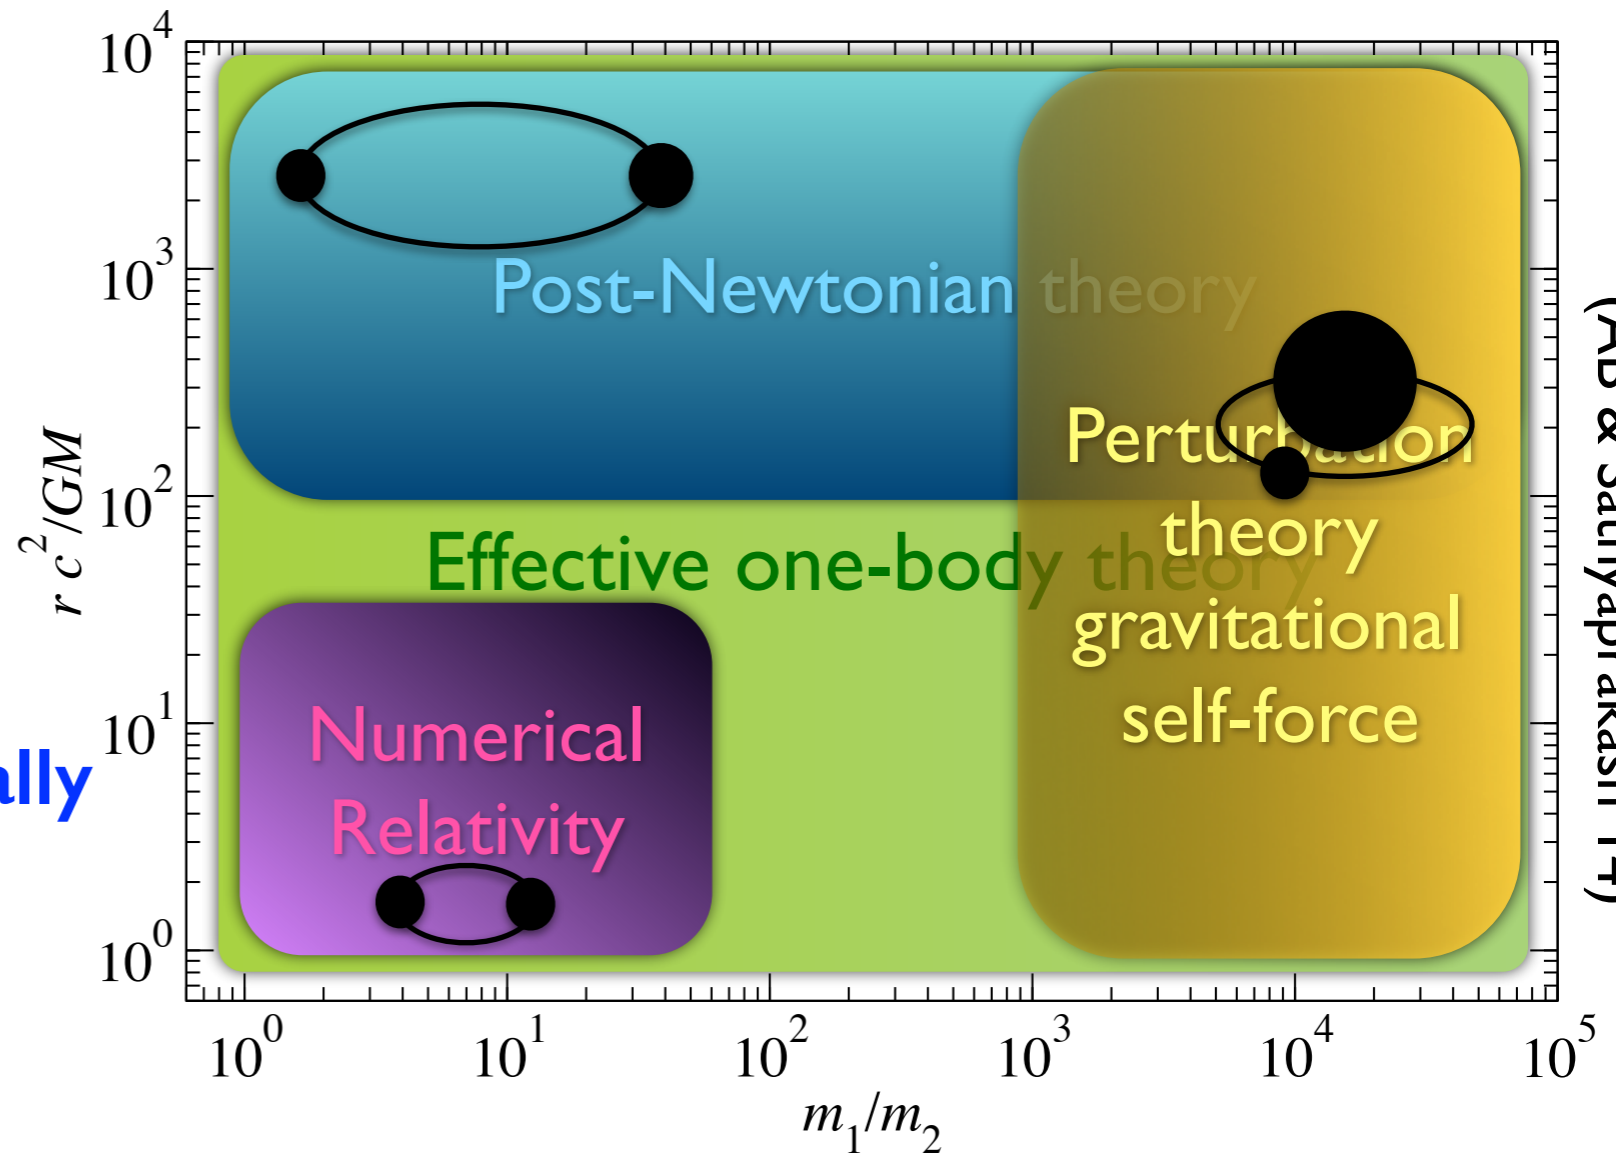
$10^4$
$10^3$
$10^2$
$10^1$
$10^0$
$r\,c^2/GM$

Post-Newtonian theory

Perturbation theory gravitational self-force

Effective one-body theory

Numerical Relativity

ally

(AB & Sathyaprakash 14)

$10^0$ $10^1$ $10^2$ $10^3$ $10^4$ $10^5$
$m_1/m_2$